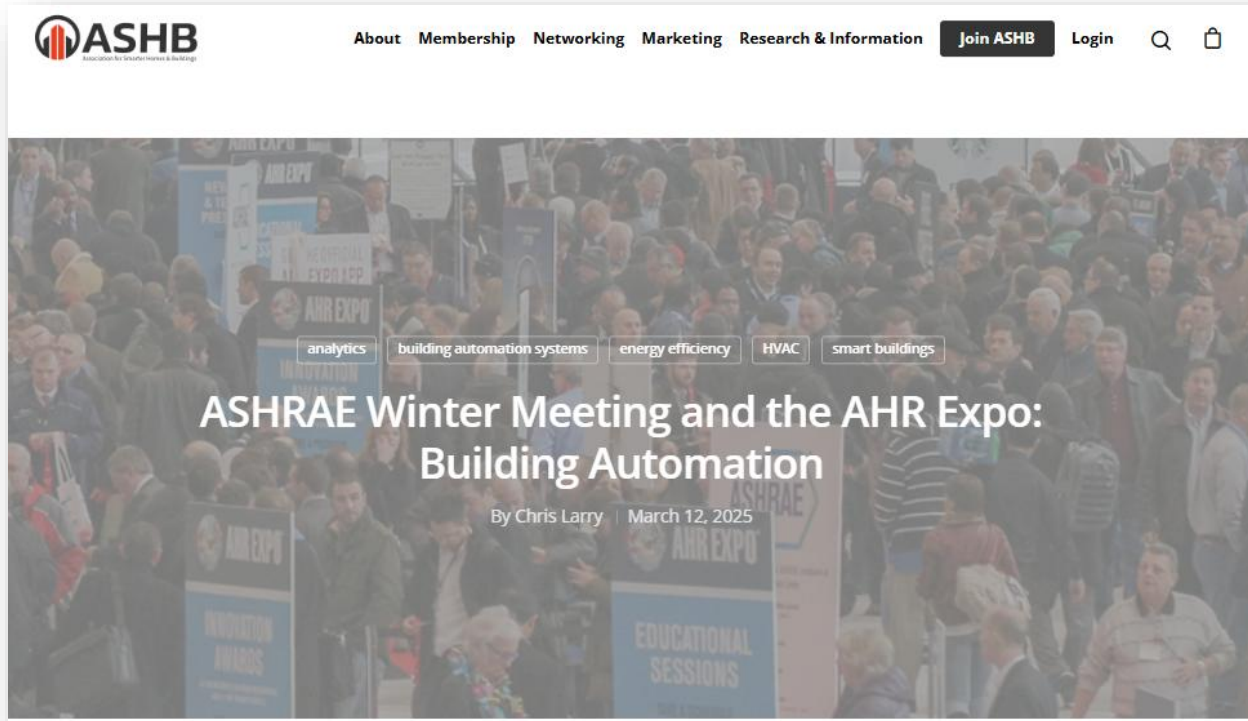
ASHB
Association for Smarter Homes & Buildings

About Membership Networking Marketing Research & Information Join ASHB Login

AHR EXPO

AHR EXPO

INNOVATION AWARDS

analytics building automation systems energy efficiency HVAC smart buildings

ASHRAE Winter Meeting and the AHR Expo: Building Automation

By Chris Larry | March 12, 2025

AHR EXPO

INNOVATION AWARDS

AHR EXPO

EDUCATIONAL SESSIONS

ASHRAE